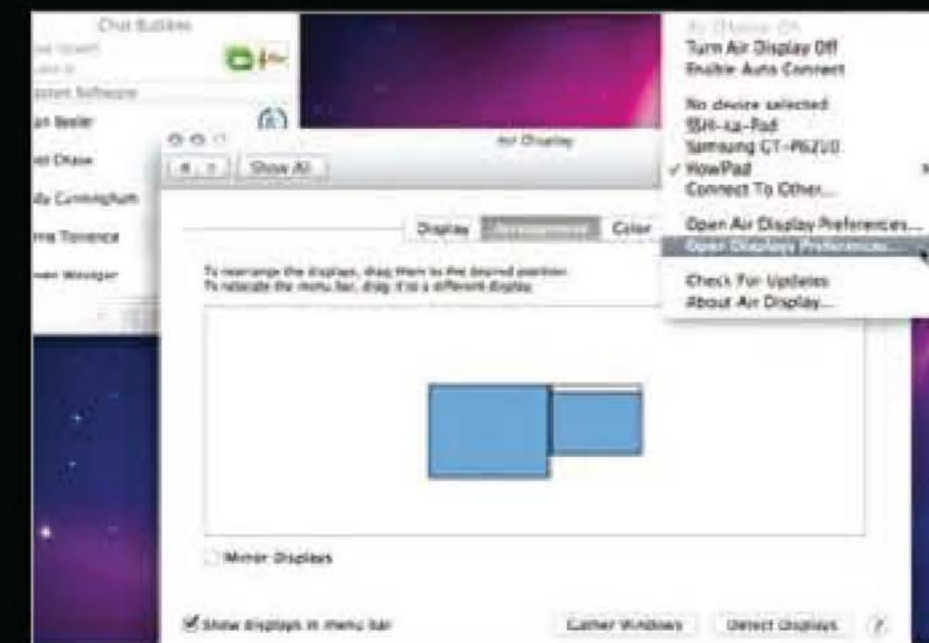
Chat Buddies
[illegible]
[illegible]
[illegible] Software
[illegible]an Beeler
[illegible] Chase
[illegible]y Cunningham
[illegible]a Torrence
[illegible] Weiniger

Air Display
Show All
Display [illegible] Color
To rearrange the displays, drag them to the desired position.
To relocate the menu bar, drag it to a different display.
Mirror Displays
Show displays in menu bar
Gather Windows
Detect Displays
?

Air Display: On
Turn Air Display Off
Enable Auto Connect
No device selected
SSH-ka-Pad
Samsung GT-P6210
✓ HowPad
Connect To Other...
Open Air Display Preferences...
Open Displays Preferences...
Check For Updates
About Air Display...